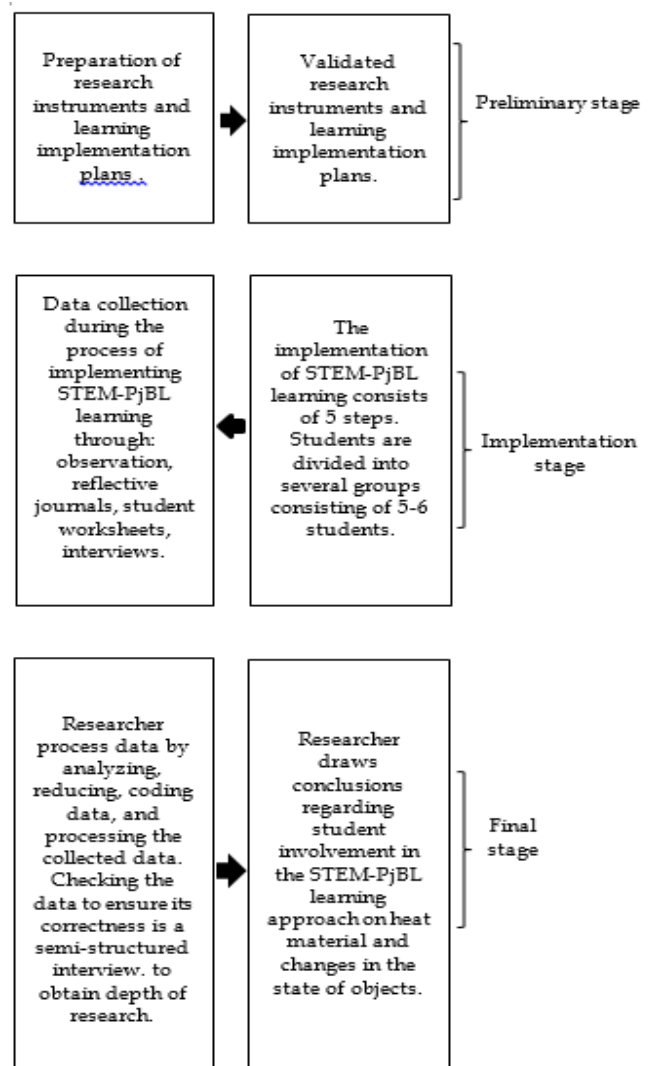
Preparation of research instruments and learning implementation plans .

Validated research instruments and learning implementation plans.

Preliminary stage

Data collection during the process of implementing STEM-PjBL learning through: observation, reflective journals, student worksheets, interviews.

The implementation of STEM-PjBL learning consists of 5 steps. Students are divided into several groups consisting of 5-6 students.

Implementation stage

Researcher process data by analyzing, reducing, coding data, and processing the collected data. Checking the data to ensure its correctness is a semi-structured interview. to obtain depth of research.

Researcher draws conclusions regarding student involvement in the STEM-PjBL learning approach on heat material and changes in the state of objects.

Final stage